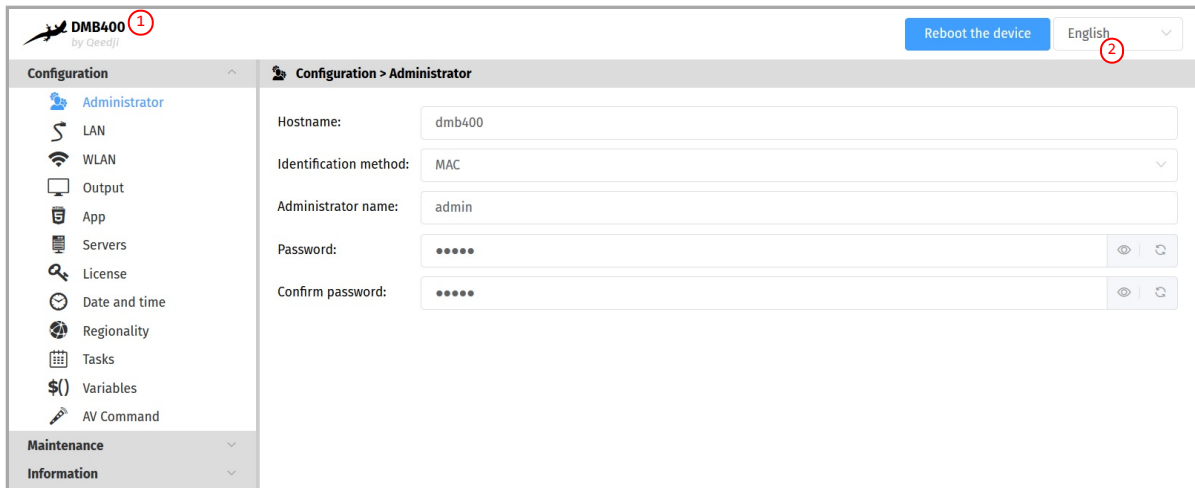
DMB400 1
by Qeedji

Reboot the device
English
2

Configuration
Administrator
LAN
WLAN
Output
App
Servers
License
Date and time
Regionality
Tasks
$() Variables
AV Command
Maintenance
Information

Configuration > Administrator

Hostname: dmb400
Identification method: MAC
Administrator name: admin
Password: ●●●●●
Confirm password: ●●●●●